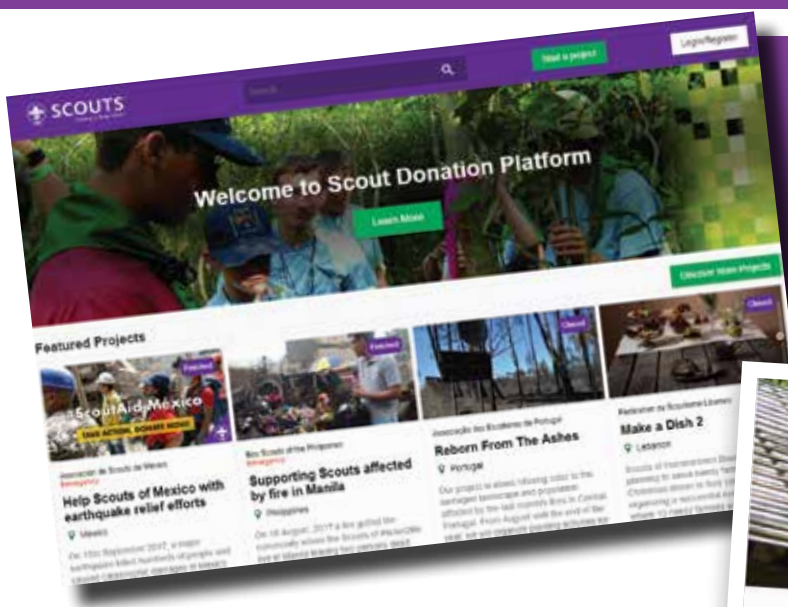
SCOUTS

Search

Start a project

Login/Register

Welcome to Scout Donation Platform

Learn More

Discover More Projects

Featured Projects

Featured

#ScoutAidMexico

TAKE ACTION. DONATE NOW!

Asociación de Scouts de México

Emergency

Help Scouts of Mexico with earthquake relief efforts

Mexico

On 19th September 2017, a major earthquake killed hundreds of people and caused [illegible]

Featured

Boy Scouts of the Philippines

Emergency

Supporting Scouts affected by fire in Manila

Philippines

On 18 August, 2017 a fire gutted the community where the Scouts of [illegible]

Closed

Associação dos Escoteiros de Portugal

Reborn From The Ashes

Portugal

Our project is about bringing color to the damaged landscape and population affected by the last month's fires in Central Portugal. From August until the end of the year, we will organize planting activities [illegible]

Closed

Fédération du Scoutisme Libanais

Make a Dish 2

Lebanon

Scouts of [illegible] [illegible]